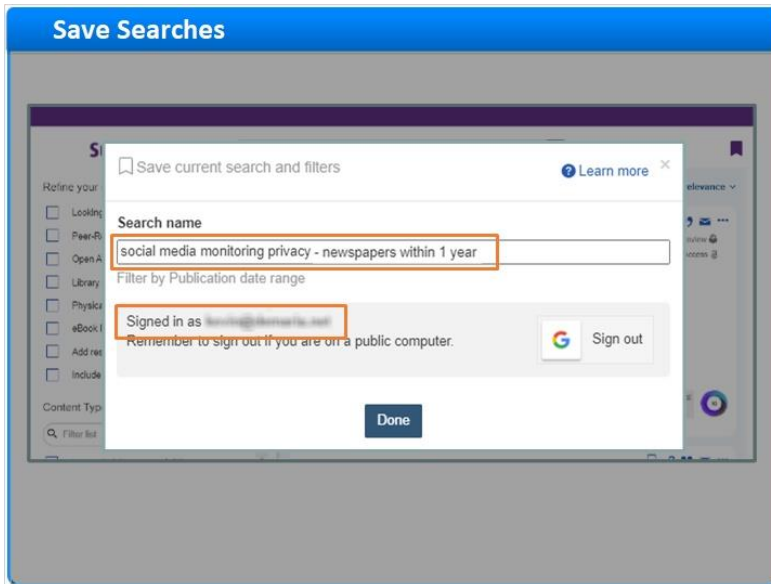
Save Searches

Save current search and filters

Learn more

×

Search name

social media monitoring privacy - newspapers within 1 year

Filter by Publication date range

Signed in as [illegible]

Remember to sign out if you are on a public computer.

Sign out

Done

S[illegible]

Refine your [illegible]

Lookin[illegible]

Peer-R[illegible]

Open A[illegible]

Library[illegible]

Physic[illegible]

eBook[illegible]

Add re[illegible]

Include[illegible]

Content Typ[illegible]

Filter list

elevance

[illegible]view

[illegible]ccess